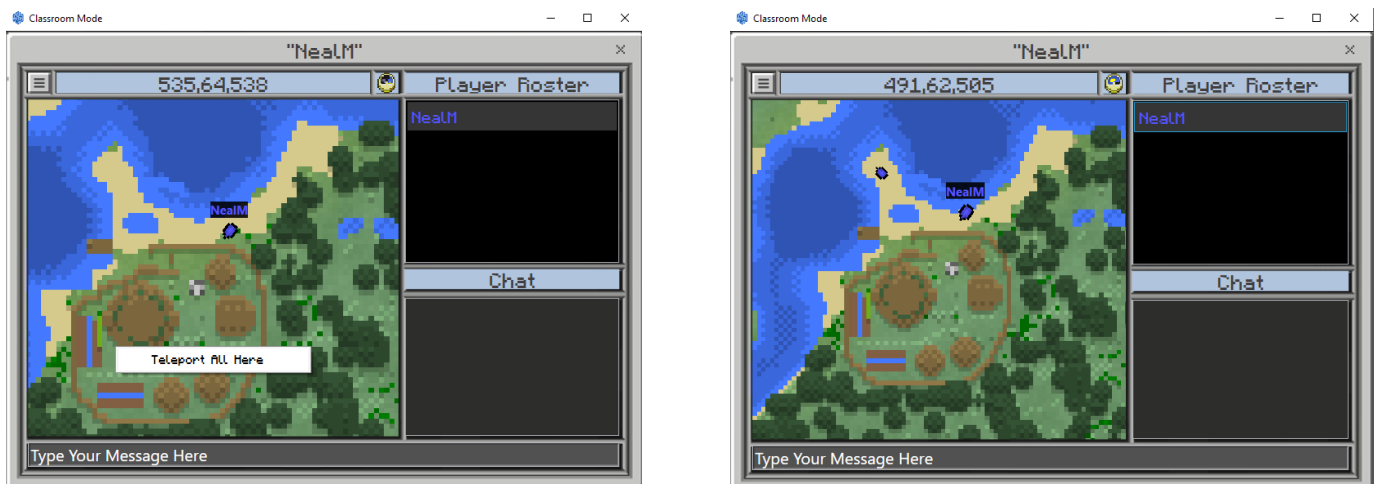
Classroom Mode

"NealM"

535,64,538

Player Roster

NealM

NealM

Teleport All Here

Chat

Type Your Message Here

Classroom Mode

"NealM"

491,62,505

Player Roster

NealM

NealM

Chat

Type Your Message Here